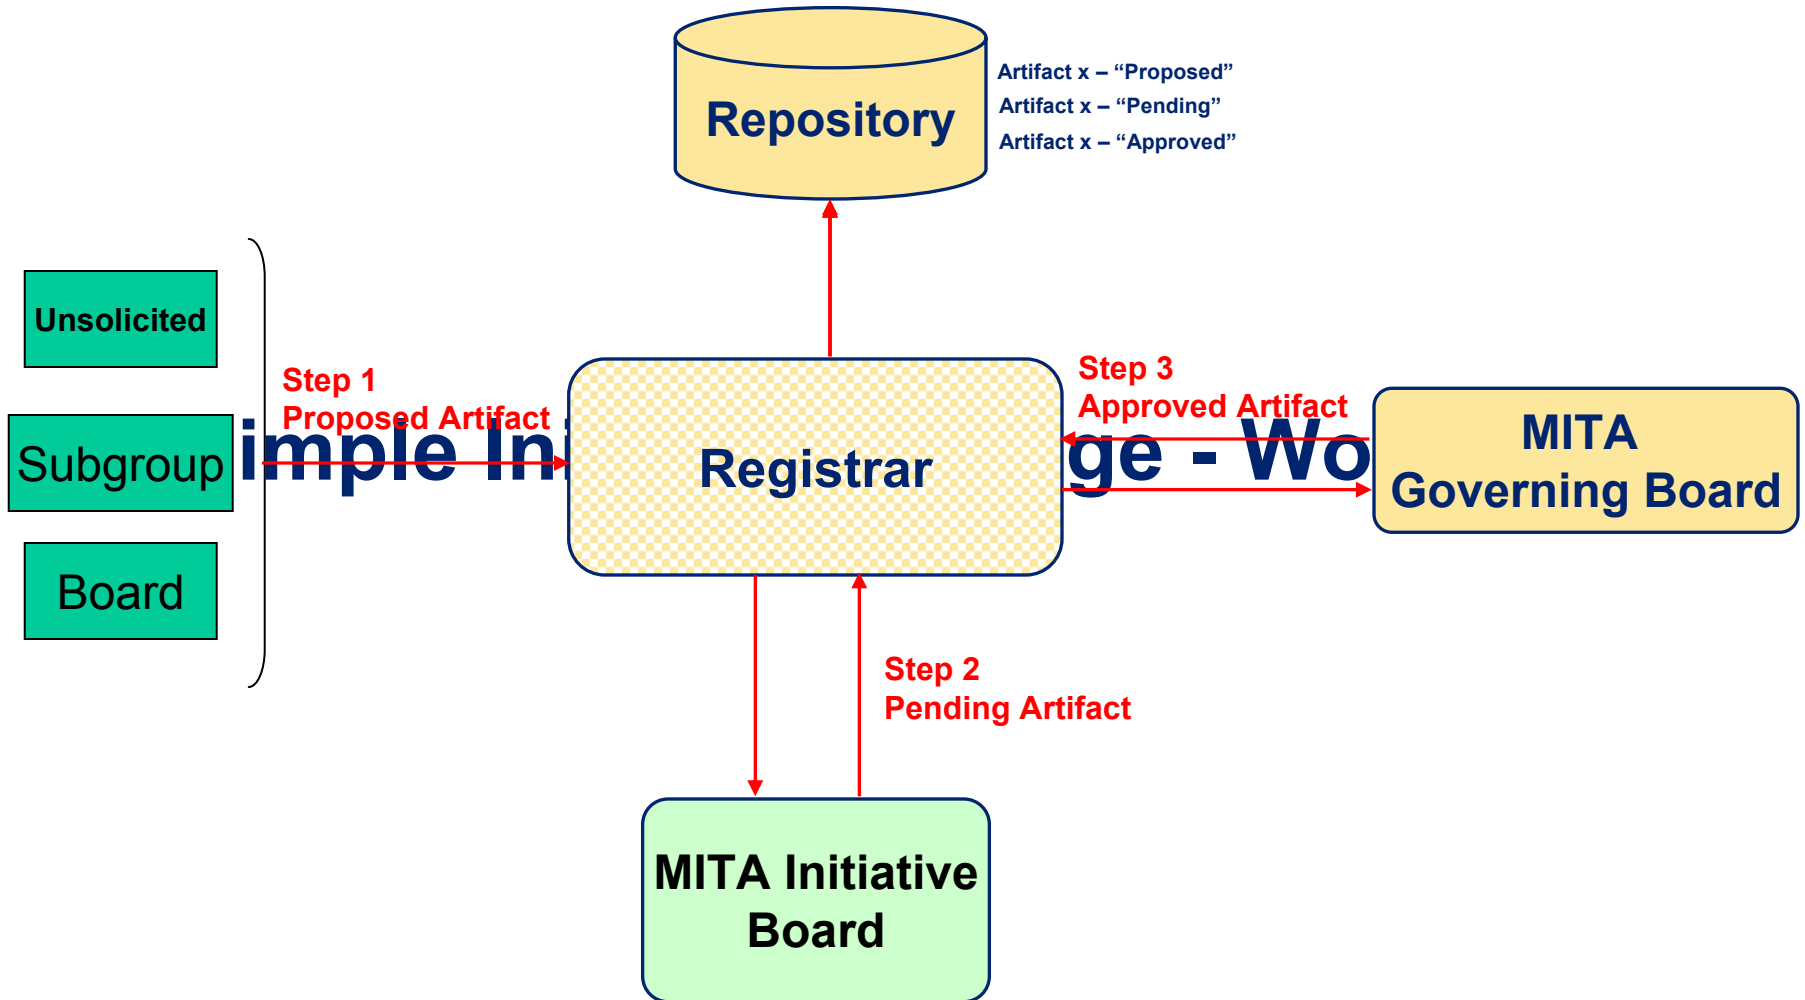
Repository

Artifact x – “Proposed”
Artifact x – “Pending”
Artifact x – “Approved”

Unsolicited

Subgroup

Board

imple In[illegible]ge - Wo

Step 1
Proposed Artifact

Registrar

Step 3
Approved Artifact

MITA
Governing Board

Step 2
Pending Artifact

MITA Initiative Board